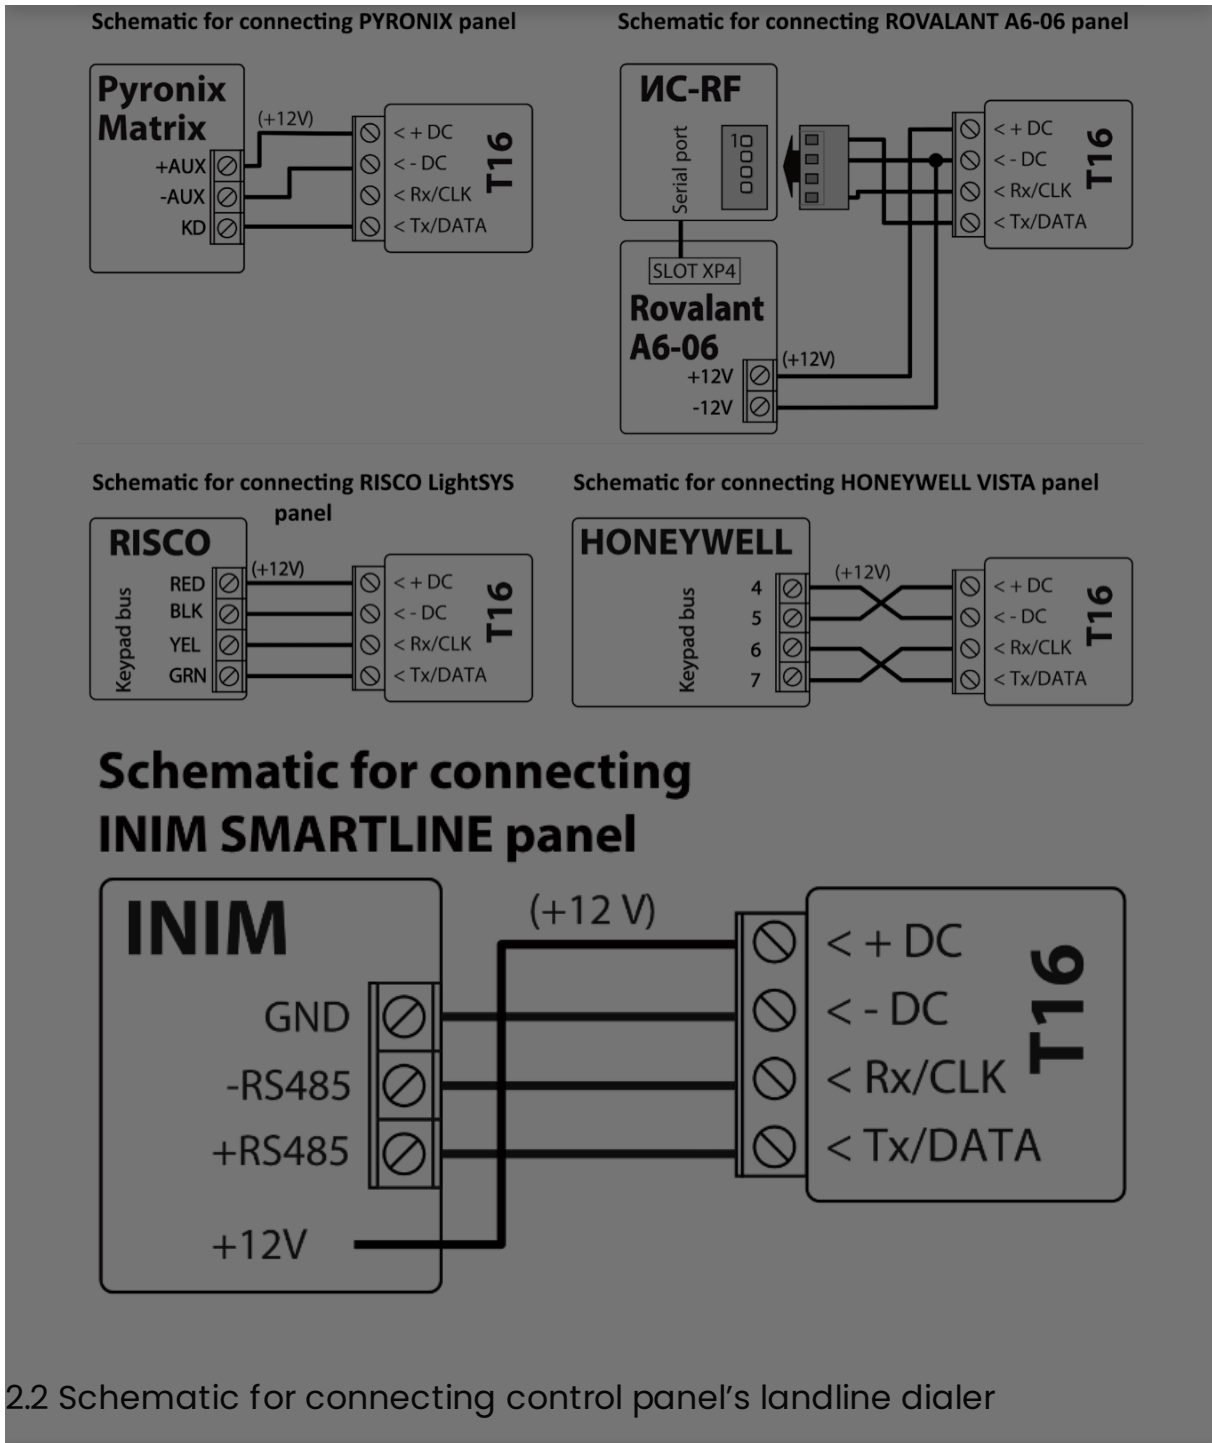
Schematic for connecting PYRONIX panel

Pyronix Matrix
+AUX
-AUX
KD
(+12V)
< + DC
< - DC
< Rx/CLK
< Tx/DATA
T16

Schematic for connecting ROVALANT A6-06 panel

ИС-RF
Serial port
1
SLOT XP4
Rovalant A6-06
+12V
-12V
(+12V)
< + DC
< - DC
< Rx/CLK
< Tx/DATA
T16

Schematic for connecting RISCO LightSYS panel

RISCO
Keypad bus
RED
BLK
YEL
GRN
(+12V)
< + DC
< - DC
< Rx/CLK
< Tx/DATA
T16

Schematic for connecting HONEYWELL VISTA panel

HONEYWELL
Keypad bus
4
5
6
7
(+12V)
< + DC
< - DC
< Rx/CLK
< Tx/DATA
T16

Schematic for connecting INIM SMARTLINE panel

INIM
GND
-RS485
+RS485
+12V
(+12 V)
< + DC
< - DC
< Rx/CLK
< Tx/DATA
T16

2.2 Schematic for connecting control panel's landline dialer